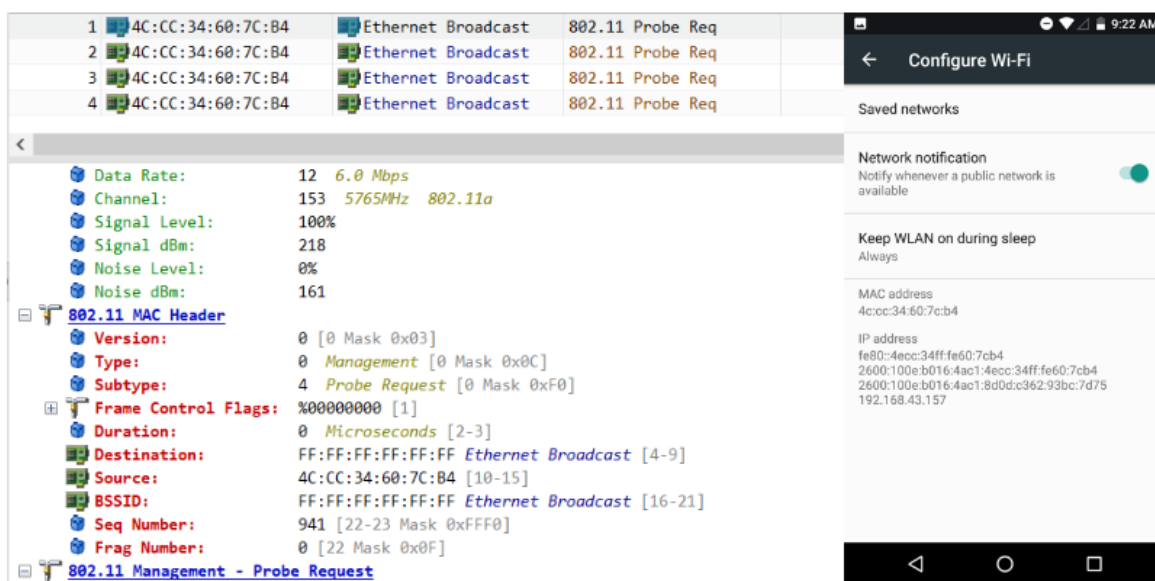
| | | | |
|---|---|---|---|
| 1 | 4C:CC:34:60:7C:B4 | Ethernet Broadcast | 802.11 Probe Req |
| 2 | 4C:CC:34:60:7C:B4 | Ethernet Broadcast | 802.11 Probe Req |
| 3 | 4C:CC:34:60:7C:B4 | Ethernet Broadcast | 802.11 Probe Req |
| 4 | 4C:CC:34:60:7C:B4 | Ethernet Broadcast | 802.11 Probe Req |

<

Data Rate: 12 6.0 Mbps
Channel: 153 5765MHz 802.11a
Signal Level: 100%
Signal dBm: 218
Noise Level: 0%
Noise dBm: 161
802.11 MAC Header
Version: 0 [0 Mask 0x03]
Type: 0 Management [0 Mask 0x0C]
Subtype: 4 Probe Request [0 Mask 0xF0]
Frame Control Flags: %00000000 [1]
Duration: 0 Microseconds [2-3]
Destination: FF:FF:FF:FF:FF:FF Ethernet Broadcast [4-9]
Source: 4C:CC:34:60:7C:B4 [10-15]
BSSID: FF:FF:FF:FF:FF:FF Ethernet Broadcast [16-21]
Seq Number: 941 [22-23 Mask 0xFFF0]
Frag Number: 0 [22 Mask 0x0F]
802.11 Management - Probe Request

9:22 AM
← Configure Wi-Fi

Saved networks

Network notification
Notify whenever a public network is available

Keep WLAN on during sleep
Always

MAC address
4c:cc:34:60:7c:b4

IP address
fe80::4ecc:34ff:fe60:7cb4
2600:100e:b016:4ac1:4ecc:34ff:fe60:7cb4
2600:100e:b016:4ac1:8d0d:c362:93bc:7d75
192.168.43.157